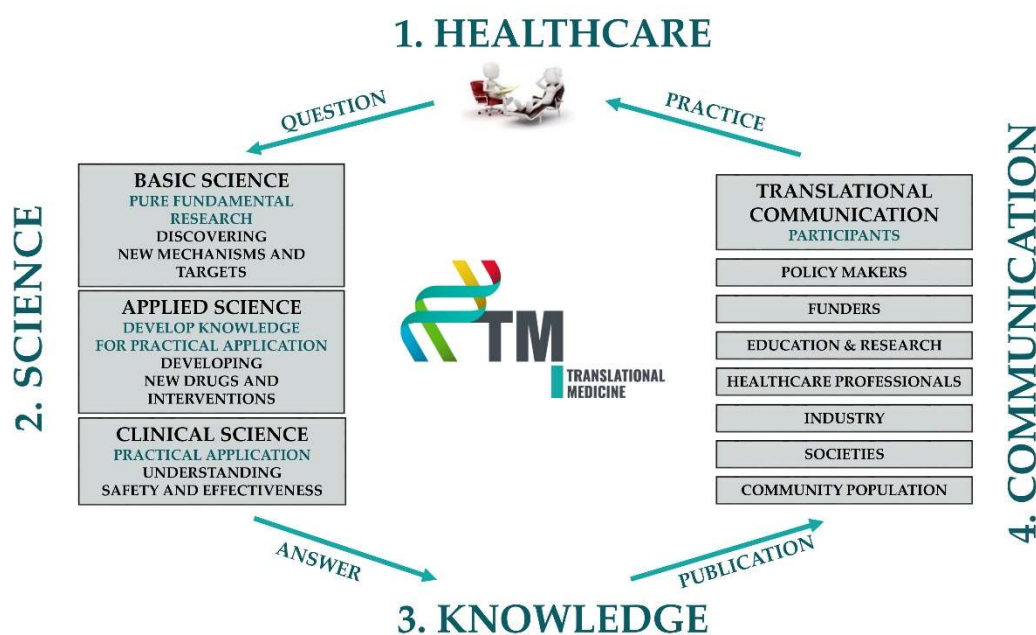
1. HEALTHCARE

QUESTION

PRACTICE

2. SCIENCE

BASIC SCIENCE
PURE FUNDAMENTAL RESEARCH
DISCOVERING NEW MECHANISMS AND TARGETS

APPLIED SCIENCE
DEVELOP KNOWLEDGE FOR PRACTICAL APPLICATION
DEVELOPING NEW DRUGS AND INTERVENTIONS

CLINICAL SCIENCE
PRACTICAL APPLICATION
UNDERSTANDING SAFETY AND EFFECTIVENESS

TM
TRANSLATIONAL MEDICINE

TRANSLATIONAL COMMUNICATION
PARTICIPANTS

POLICY MAKERS

FUNDERS

EDUCATION & RESEARCH

HEALTHCARE PROFESSIONALS

INDUSTRY

SOCIETIES

COMMUNITY POPULATION

4. COMMUNICATION

ANSWER

PUBLICATION

3. KNOWLEDGE